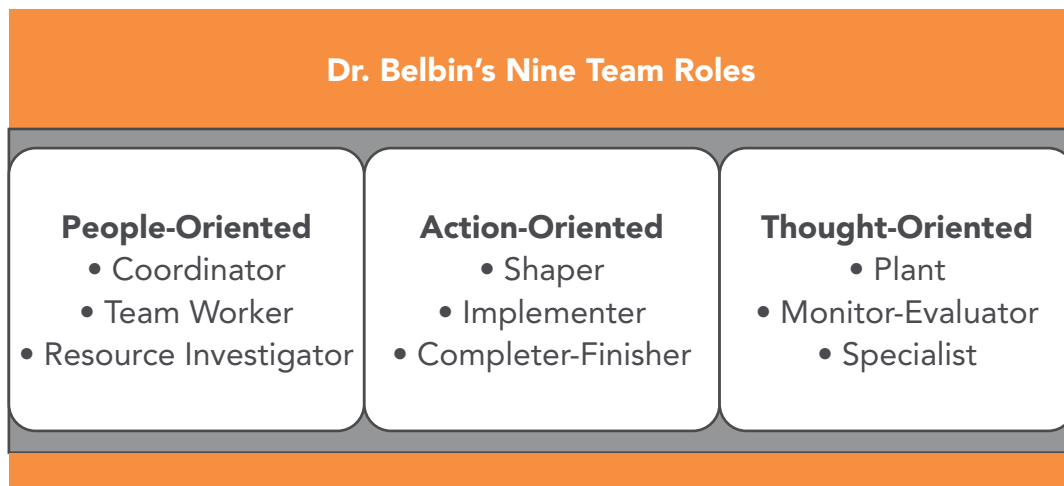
Dr. Belbin’s Nine Team Roles

People-Oriented
• Coordinator
• Team Worker
• Resource Investigator

Action-Oriented
• Shaper
• Implementer
• Completer-Finisher

Thought-Oriented
• Plant
• Monitor-Evaluator
• Specialist